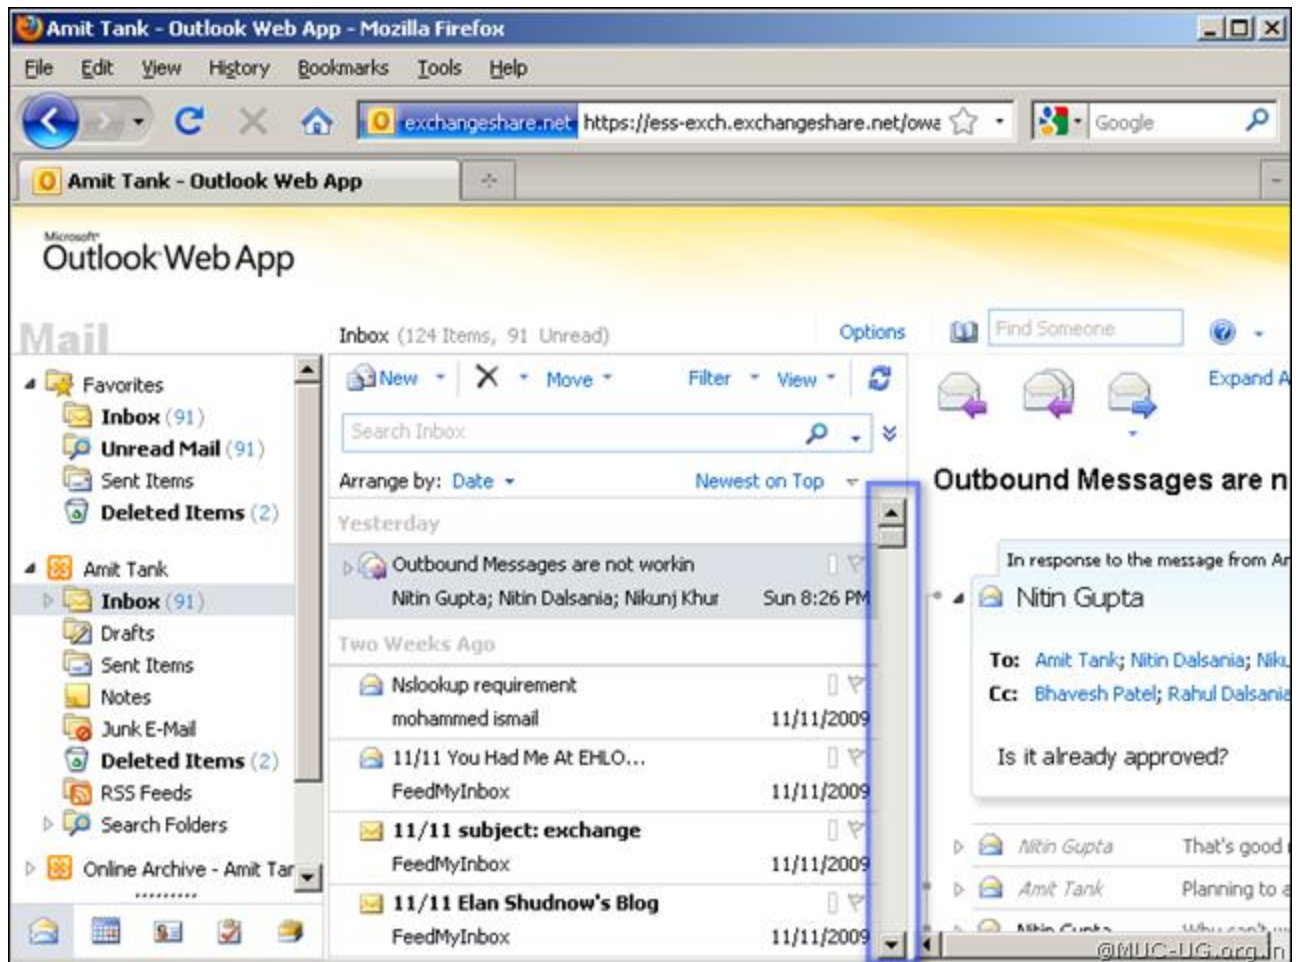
Amit Tank - Outlook Web App - Mozilla Firefox

File Edit View History Bookmarks Tools Help

exchangeshare.net https://ess-exch.exchangeshare.net/owa

Google

Amit Tank - Outlook Web App

Microsoft Outlook Web App

Mail

Inbox (124 Items, 91 Unread)

Options

Find Someone

Favorites
Inbox (91)
Unread Mail (91)
Sent Items
Deleted Items (2)

Amit Tank
Inbox (91)
Drafts
Sent Items
Notes
Junk E-Mail
Deleted Items (2)
RSS Feeds
Search Folders

Online Archive - Amit Tar

New Move Filter View

Search Inbox

Arrange by: Date Newest on Top

Yesterday

Outbound Messages are not workin
Nitin Gupta; Nitin Dalsania; Nikunj Khur Sun 8:26 PM

Two Weeks Ago

Nslookup requirement
mohammed ismail 11/11/2009

11/11 You Had Me At EHLO...
FeedMyInbox 11/11/2009

11/11 subject: exchange
FeedMyInbox 11/11/2009

11/11 Elan Shudnow's Blog
FeedMyInbox 11/11/2009

Expand A

Outbound Messages are n

In response to the message from Ar

Nitin Gupta

To: Amit Tank; Nitin Dalsania; Niku
Cc: Bhavesh Patel; Rahul Dalsania

Is it already approved?

Nitin Gupta That's good
Amit Tank Planning to
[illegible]

@MUC-UG.org.in